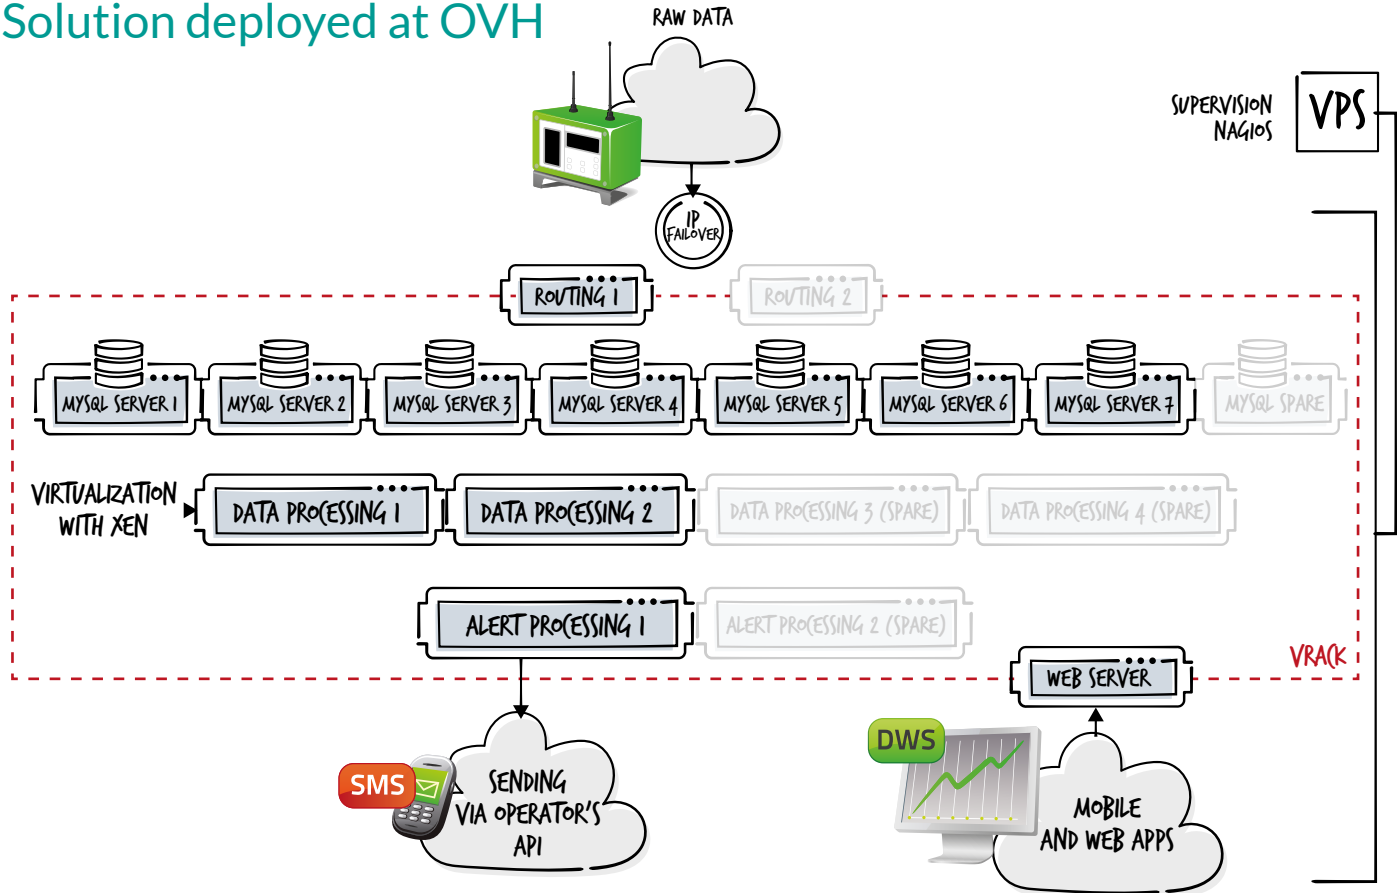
Solution deployed at OVH

RAW DATA

IP FAILOVER

SUPERVISION NAGIOS

VPS

ROUTING 1

ROUTING 2

MYSQL SERVER 1

MYSQL SERVER 2

MYSQL SERVER 3

MYSQL SERVER 4

MYSQL SERVER 5

MYSQL SERVER 6

MYSQL SERVER 7

MYSQL SPARE

VIRTUALIZATION WITH XEN

DATA PROCESSING 1

DATA PROCESSING 2

DATA PROCESSING 3 (SPARE)

DATA PROCESSING 4 (SPARE)

ALERT PROCESSING 1

ALERT PROCESSING 2 (SPARE)

VRACK

WEB SERVER

SMS

SENDING VIA OPERATOR'S API

DWS

MOBILE AND WEB APPS